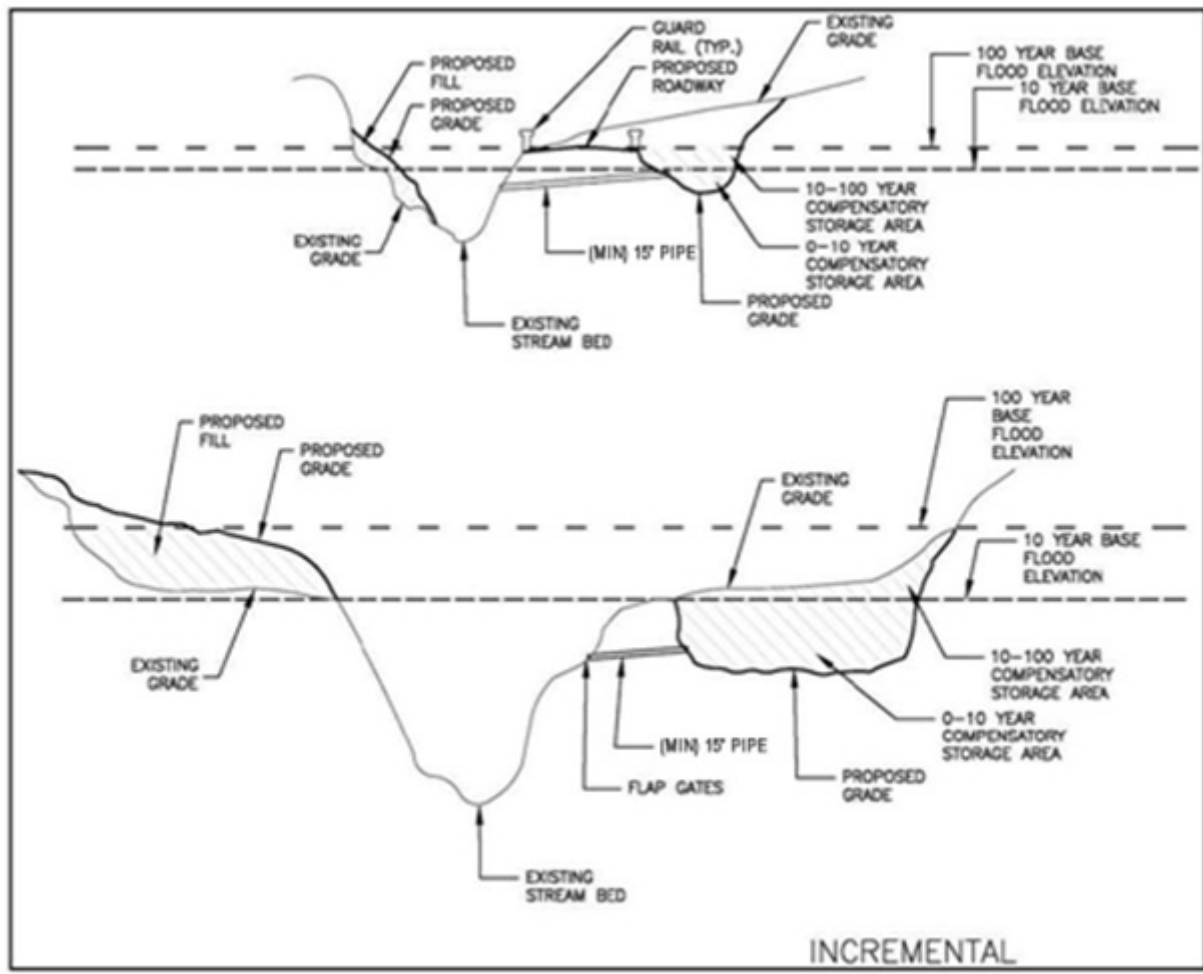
PROPOSED FILL

PROPOSED GRADE

GUARD RAIL (TYP.)

PROPOSED ROADWAY

EXISTING GRADE

100 YEAR BASE FLOOD ELEVATION

10 YEAR BASE FLOOD ELEVATION

EXISTING GRADE

(MIN) 15' PIPE

10-100 YEAR COMPENSATORY STORAGE AREA

0-10 YEAR COMPENSATORY STORAGE AREA

PROPOSED GRADE

EXISTING STREAM BED

PROPOSED FILL

PROPOSED GRADE

EXISTING GRADE

100 YEAR BASE FLOOD ELEVATION

10 YEAR BASE FLOOD ELEVATION

EXISTING GRADE

10-100 YEAR COMPENSATORY STORAGE AREA

0-10 YEAR COMPENSATORY STORAGE AREA

(MIN) 15' PIPE

FLAP GATES

PROPOSED GRADE

EXISTING STREAM BED

INCREMENTAL